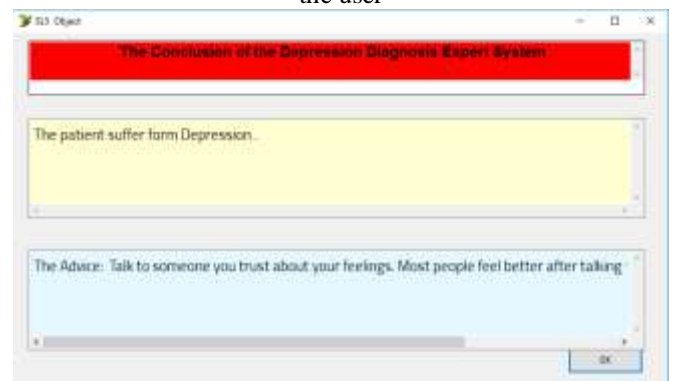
the user

SL5 Object

The Conclusion of the Depression Diagnosis Expert System

The patient suffer form Depression..

The Advice: Talk to someone you trust about your feelings. Most people feel better after talking

OK